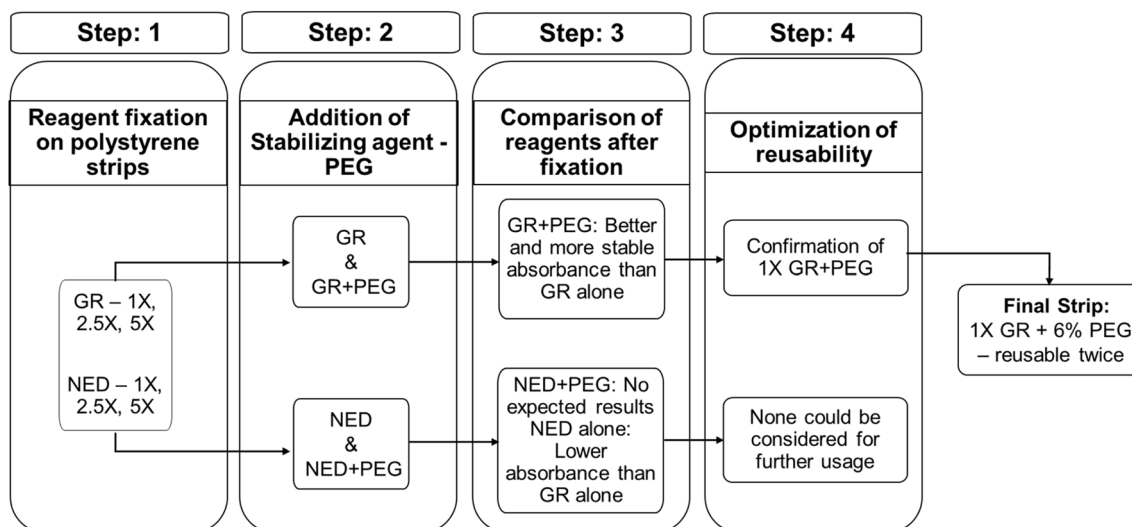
Step: 1

Reagent fixation on polystyrene strips

GR – 1X, 2.5X, 5X

NED – 1X, 2.5X, 5X

Step: 2

Addition of Stabilizing agent - PEG

GR & GR+PEG

NED & NED+PEG

Step: 3

Comparison of reagents after fixation

GR+PEG: Better and more stable absorbance than GR alone

NED+PEG: No expected results NED alone: Lower absorbance than GR alone

Step: 4

Optimization of reusability

Confirmation of 1X GR+PEG

None could be considered for further usage

Final Strip: 1X GR + 6% PEG – reusable twice